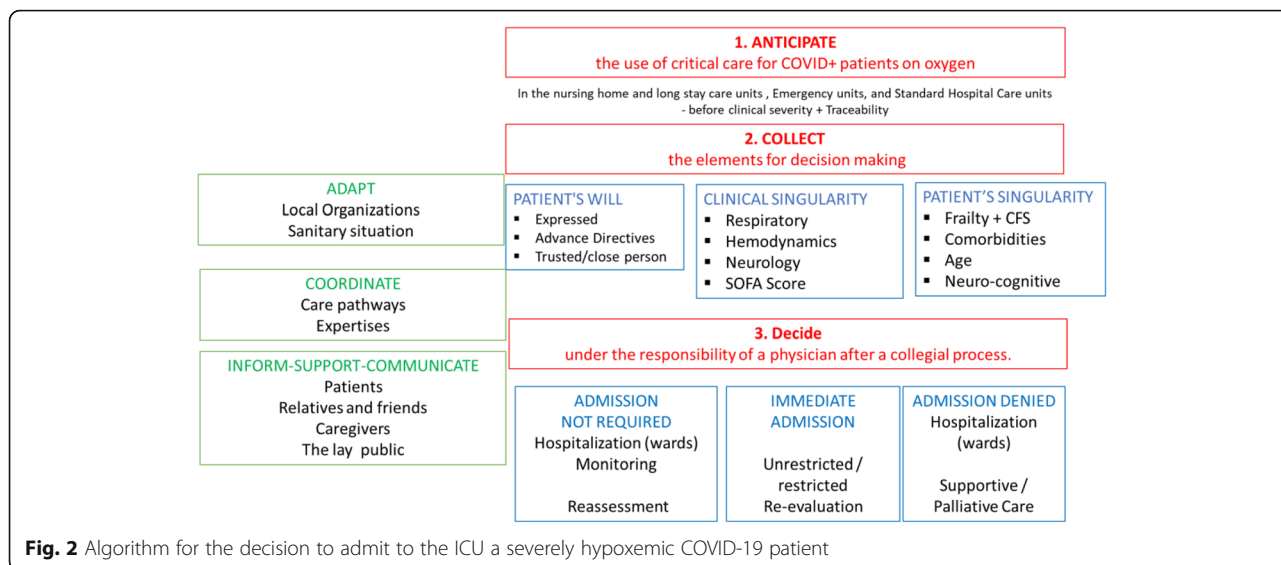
1. ANTICIPATE
the use of critical care for COVID+ patients on oxygen

In the nursing home and long stay care units , Emergency units, and Standard Hospital Care units - before clinical severity + Traceability

2. COLLECT
the elements for decision making

ADAPT
Local Organizations
Sanitary situation

PATIENT'S WILL
- Expressed
- Advance Directives
- Trusted/close person

CLINICAL SINGULARITY
- Respiratory
- Hemodynamics
- Neurology
- SOFA Score

PATIENT'S SINGULARITY
- Frailty + CFS
- Comorbidities
- Age
- Neuro-cognitive

COORDINATE
Care pathways
Expertises

3. Decide
under the responsibility of a physician after a collegial process.

INFORM-SUPPORT-COMMUNICATE
Patients
Relatives and friends
Caregivers
The lay public

ADMISSION NOT REQUIRED
Hospitalization (wards)
Monitoring

Reassessment

IMMEDIATE ADMISSION

Unrestricted / restricted
Re-evaluation

ADMISSION DENIED
Hospitalization (wards)

Supportive / Palliative Care

Fig. 2 Algorithm for the decision to admit to the ICU a severely hypoxemic COVID-19 patient